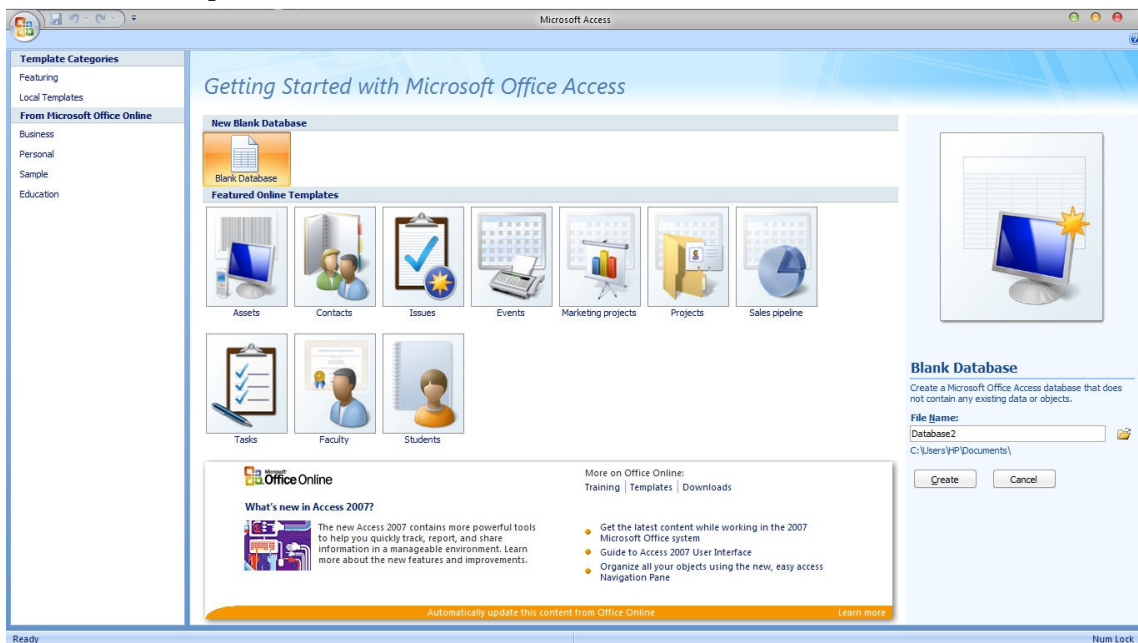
Microsoft Access

Template Categories
Featuring
Local Templates
From Microsoft Office Online
Business
Personal
Sample
Education

Getting Started with Microsoft Office Access

New Blank Database
Blank Database

Featured Online Templates
Assets
Contacts
Issues
Events
Marketing projects
Projects
Sales pipeline
Tasks
Faculty
Students

Microsoft Office Online

What's new in Access 2007?

The new Access 2007 contains more powerful tools to help you quickly track, report, and share information in a manageable environment. Learn more about the new features and improvements.

More on Office Online:
Training | Templates | Downloads

Get the latest content while working in the 2007 Microsoft Office system
Guide to Access 2007 User Interface
Organize all your objects using the new, easy access Navigation Pane

Automatically update this content from Office Online
Learn more

Blank Database
Create a Microsoft Office Access database that does not contain any existing data or objects.
File Name:
Database2
C:\Users\HP\Documents\
Create
Cancel

Ready
Num Lock